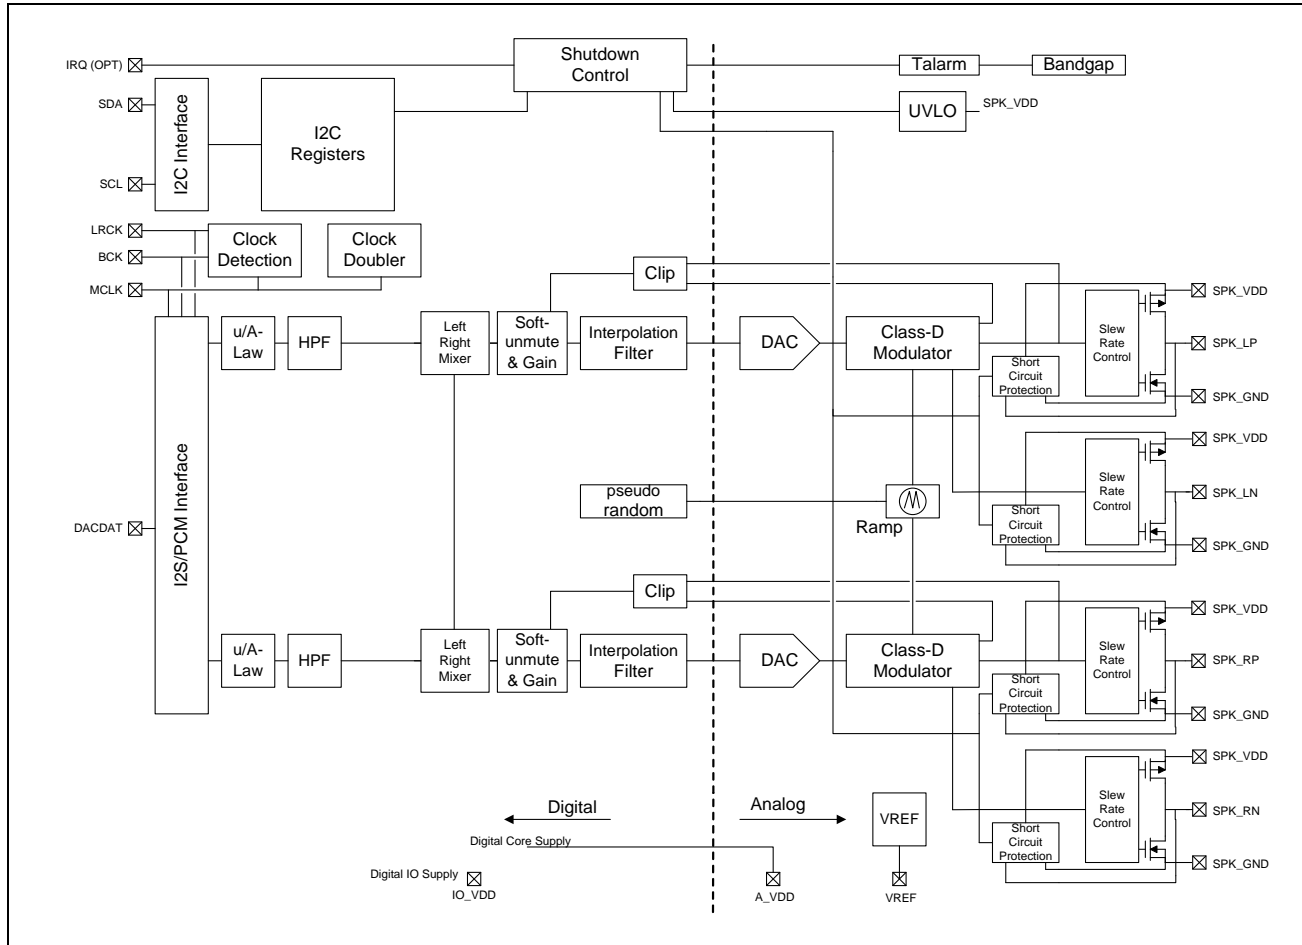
IRQ (OPT)
Shutdown Control
Talarm
Bandgap
UVLO
SPK_VDD
SDA
I2C Interface
I2C Registers
SCL
LRCK
BCK
MCLK
Clock Detection
Clock Doubler
Clip
u/A-Law
HPF
Left Right Mixer
Soft-unmute & Gain
Interpolation Filter
DAC
Class-D Modulator
Slew Rate Control
Short Circuit Protection
SPK_VDD
SPK_LP
SPK_GND
SPK_VDD
I2S/PCM Interface
DACDAT
pseudo random
Ramp
Slew Rate Control
Short Circuit Protection
SPK_LN
SPK_GND
Clip
u/A-Law
HPF
Left Right Mixer
Soft-unmute & Gain
Interpolation Filter
DAC
Class-D Modulator
Slew Rate Control
Short Circuit Protection
SPK_VDD
SPK_RP
SPK_GND
SPK_VDD
Digital
Analog
VREF
Slew Rate Control
Short Circuit Protection
SPK_RN
SPK_GND
Digital Core Supply
Digital IO Supply
IO_VDD
A_VDD
VREF